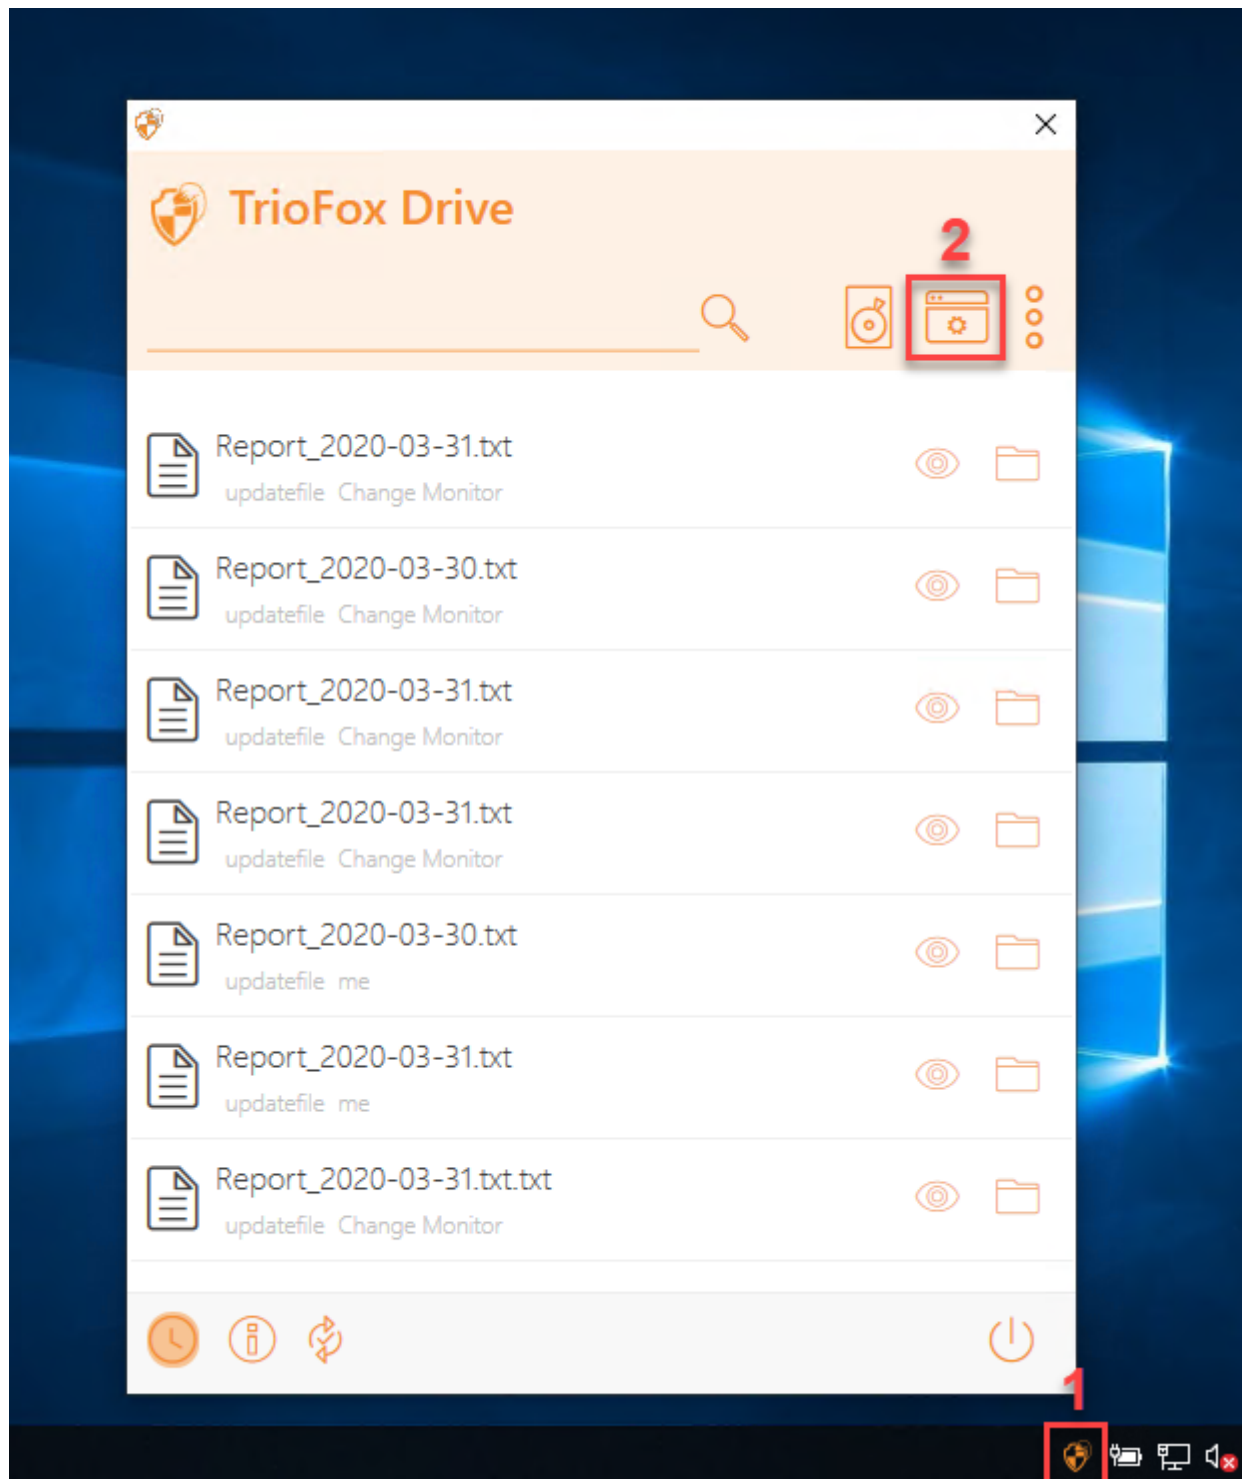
TrioFox Drive

2

Report_2020-03-31.txt
updatefile Change Monitor

Report_2020-03-30.txt
updatefile Change Monitor

Report_2020-03-31.txt
updatefile Change Monitor

Report_2020-03-31.txt
updatefile Change Monitor

Report_2020-03-30.txt
updatefile me

Report_2020-03-31.txt
updatefile me

Report_2020-03-31.txt.txt
updatefile Change Monitor

1